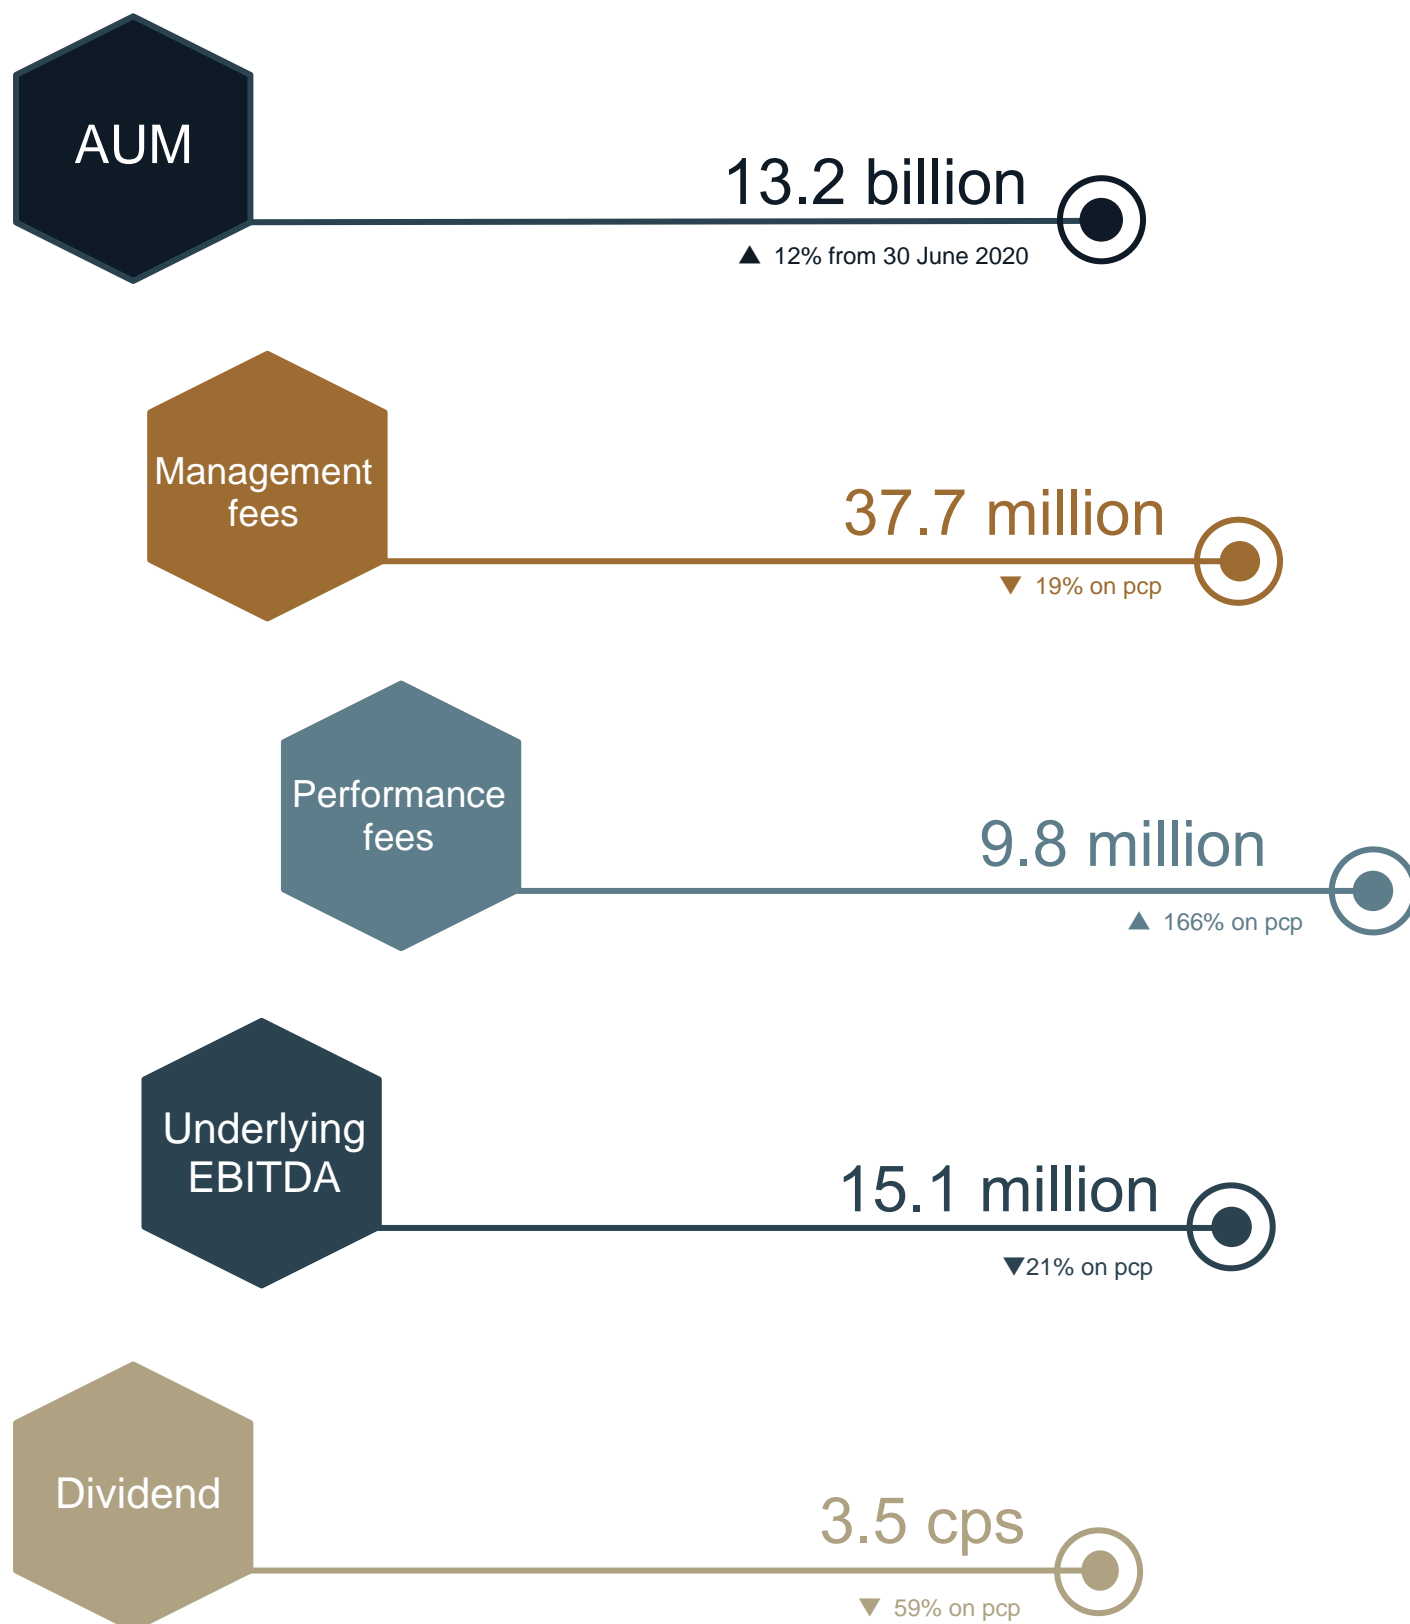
AUM

13.2 billion

▲ 12% from 30 June 2020

Management fees

37.7 million

▼ 19% on pcp

Performance fees

9.8 million

▲ 166% on pcp

Underlying EBITDA

15.1 million

▼21% on pcp

Dividend

3.5 cps

▼ 59% on pcp